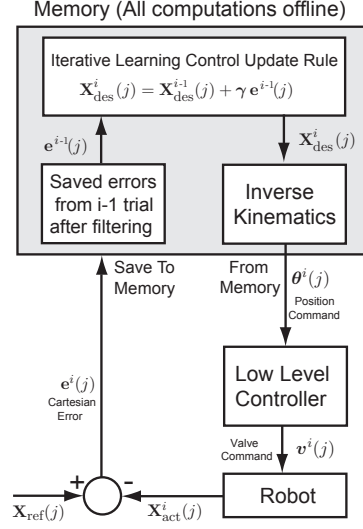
Memory (All computations offline)

Iterative Learning Control Update Rule

$\mathbf{X}^{i}_{\text{des}}(j) = \mathbf{X}^{i\text{-}1}_{\text{des}}(j) + \gamma\, \mathbf{e}^{i\text{-}1}(j)$

$\mathbf{e}^{i\text{-}1}(j)$

$\mathbf{X}^{i}_{\text{des}}(j)$

Saved errors from i-1 trial after filtering

Inverse Kinematics

Save To Memory

From Memory

$\boldsymbol{\theta}^{i}(j)$

Position Command

$\mathbf{e}^{i}(j)$

Cartesian Error

Low Level Controller

Valve Command

$\boldsymbol{v}^{i}(j)$

+

-

$\mathbf{X}_{\text{ref}}(j)$

$\mathbf{X}^{i}_{\text{act}}(j)$

Robot